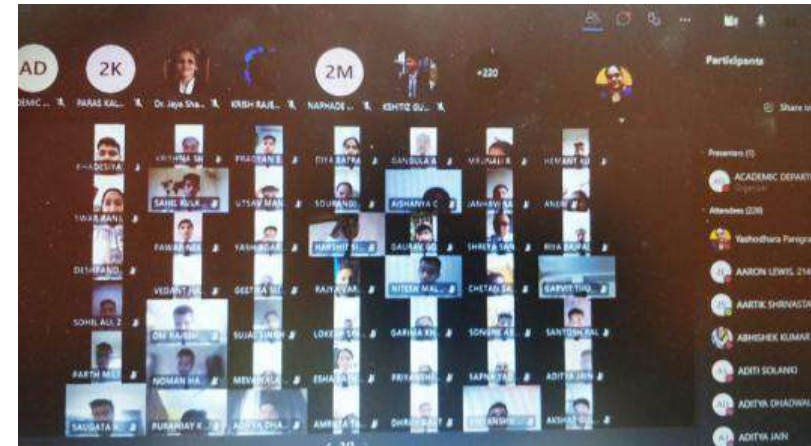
AD
ACADEMIC ...
2K
PARAS KAL...
Dr. Jaya Sha...
KRISH RAJE...
2M
NAPHADE ...
KSHITIZ GU...
+220

Participants
Share in

Presenters (1)
AD ACADEMIC DEPART
Organizer
Attendees (220)
Yashodhara Panegra
AARON LEWIS 214
AARTIK SHRIVASTA
ABHISHEK KUMAR
ADITI SOLANKI
ADITYA DHADWAL
ADITYA JAIN

KRITHNA SH...
PRADYAN B...
DIYA BATRA
GANGULA A...
MRINALI K...
HEMANT KU...
SAHIL KULK...
UTSAV MAN...
SOURANDI...
AISHANYA C...
JAHANVI RA...
ANEN...
PAWAN NE...
YASH AGAR...
HARSHIT SI...
DAURAV GO...
SHREYA SAN...
RIYA BAJPAI...
VEDANT JU...
GEETIKA SH...
RAJYA VAR...
NITESH MAL...
CHETAN SA...
GARVIT TIW...
SOHIL ALI Z...
OM RAJESH...
SUJAL SINGH...
LOKESH SO...
GARIMA KH...
SONAM AS...
SANTOSH PAL...
PARTH MIT...
NOMAN HA...
MEVANALA...
ESHA PA...
PRIYANSHI...
SAPNA YAD...
ADITYA JAIN...
SAUGATA K...
PURANDAY K...
ADITYA DHA...
AMRITA TA...
DHRUV RAJ...
KRISHNA...
AKSHAT...
DESHPAND...
SWARANG...
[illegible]